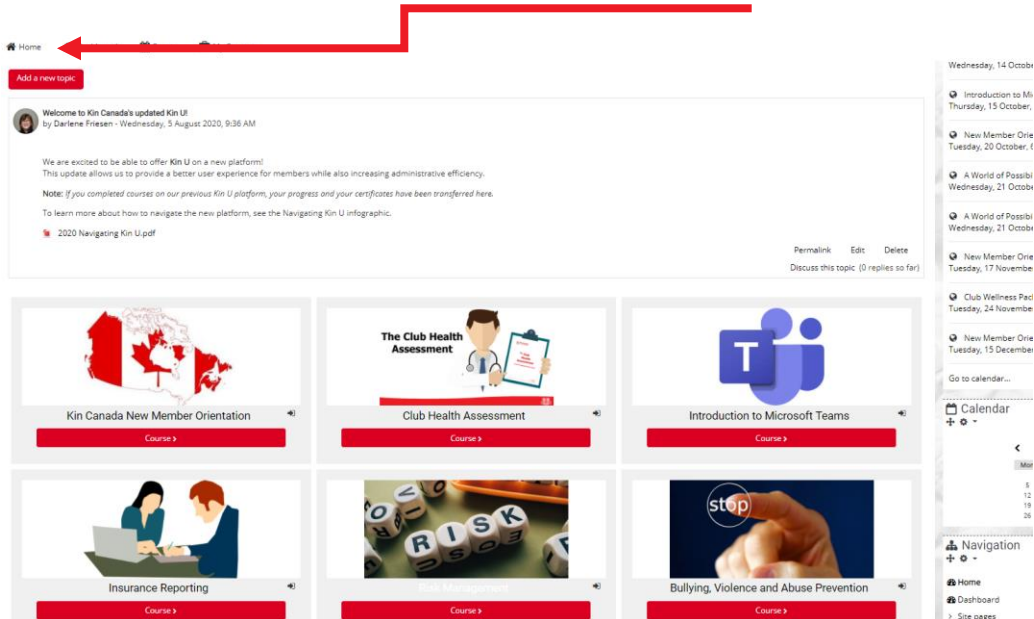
Home

Add a new topic

Welcome to Kin Canada's updated Kin U!
by Darlene Friesen - Wednesday, 5 August 2020, 9:36 AM

We are excited to be able to offer Kin U on a new platform!
This update allows us to provide a better user experience for members while also increasing administrative efficiency.

Note: If you completed courses on our previous Kin U platform, your progress and your certificates have been transferred here.

To learn more about how to navigate the new platform, see the Navigating Kin U infographic.

2020 Navigating Kin U.pdf

Permalink Edit Delete
Discuss this topic (0 replies so far)

Kin Canada New Member Orientation
Course ›

The Club Health Assessment
Club Health Assessment
Course ›

Introduction to Microsoft Teams
Course ›

Insurance Reporting
Course ›

RISK
Risk Management
Course ›

stop
Bullying, Violence and Abuse Prevention
Course ›

Wednesday, 14 Octobe

Introduction to Mi
Thursday, 15 October,

New Member Orie
Tuesday, 20 October,

A World of Possib
Wednesday, 21 Octobe

A World of Possib
Wednesday, 21 Octobe

New Member Orie
Tuesday, 17 Novembe

Club Wellness Pac
Tuesday, 24 Novembe

New Member Orie
Tuesday, 15 Decembe

Go to calendar...

Calendar

Mo
5
12
19
26

Navigation
Home
Dashboard
Site pages